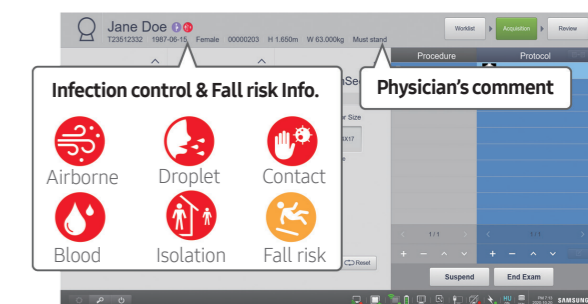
Jane Doe

T23512332 1987-06-15 Female 00000203 H 1.650m W 63.000kg Must stand

Worklist

Acquisition

Review

Procedure

Protocol

Infection control & Fall risk Info.

Physician's comment

Airborne

Droplet

Contact

Blood

Isolation

Fall risk

1 / 1

1 / 1

Reset

Suspend

End Exam

SAMSUNG